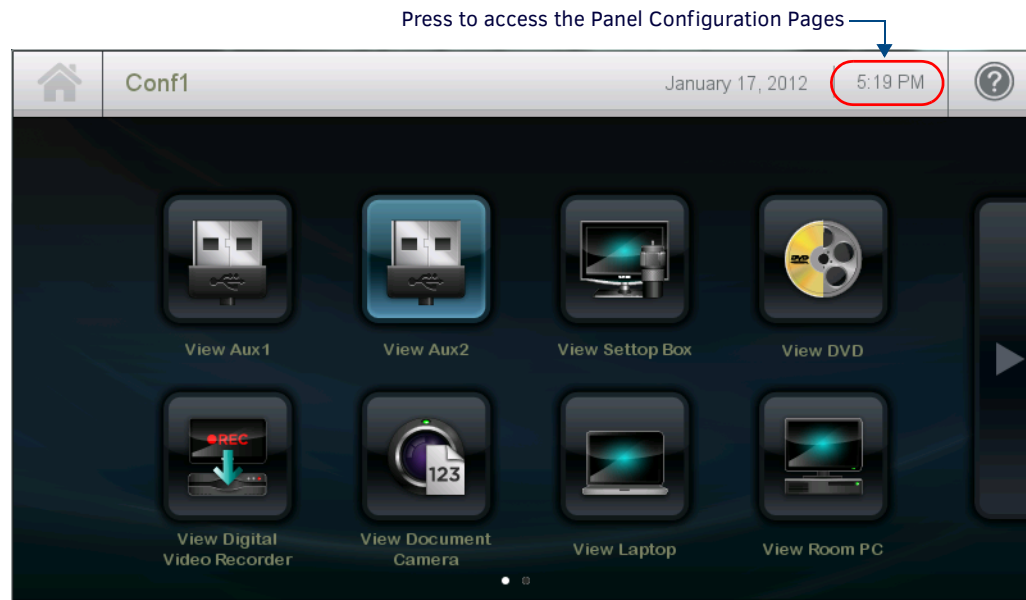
Press to access the Panel Configuration Pages

Conf1

January 17, 2012

5:19 PM

View Aux1

View Aux2

View Settop Box

View DVD

View Digital Video Recorder

View Document Camera

View Laptop

View Room PC